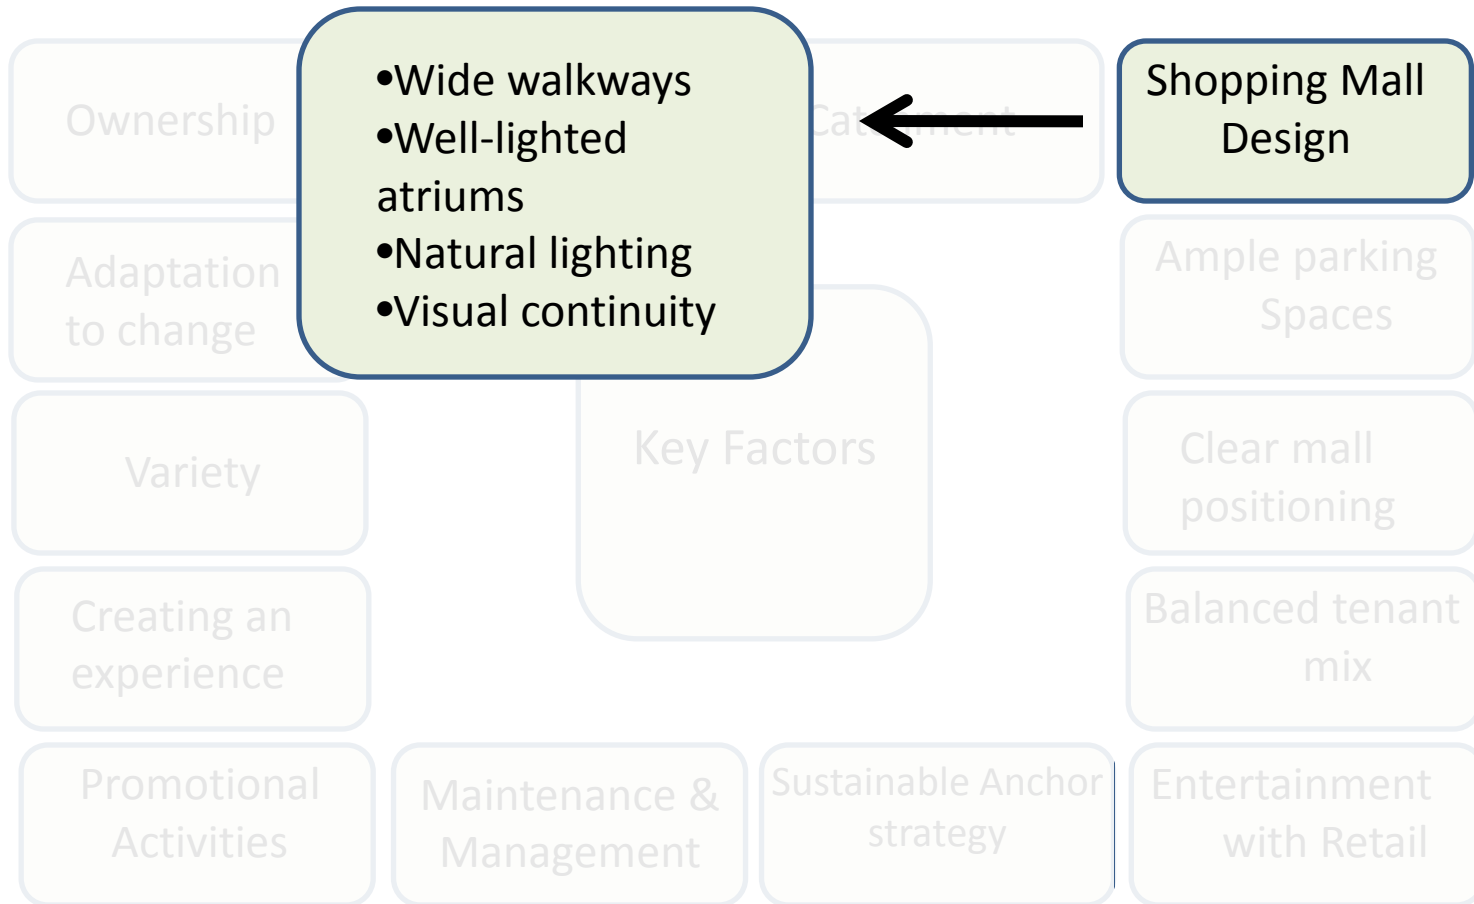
Ownership

•Wide walkways
•Well-lighted atriums
•Natural lighting
•Visual continuity

Cat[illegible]ment

Shopping Mall Design

Adaptation to change

Ample parking Spaces

Key Factors

Variety

Clear mall positioning

Creating an experience

Balanced tenant mix

Promotional Activities

Maintenance & Management

Sustainable Anchor strategy

Entertainment with Retail